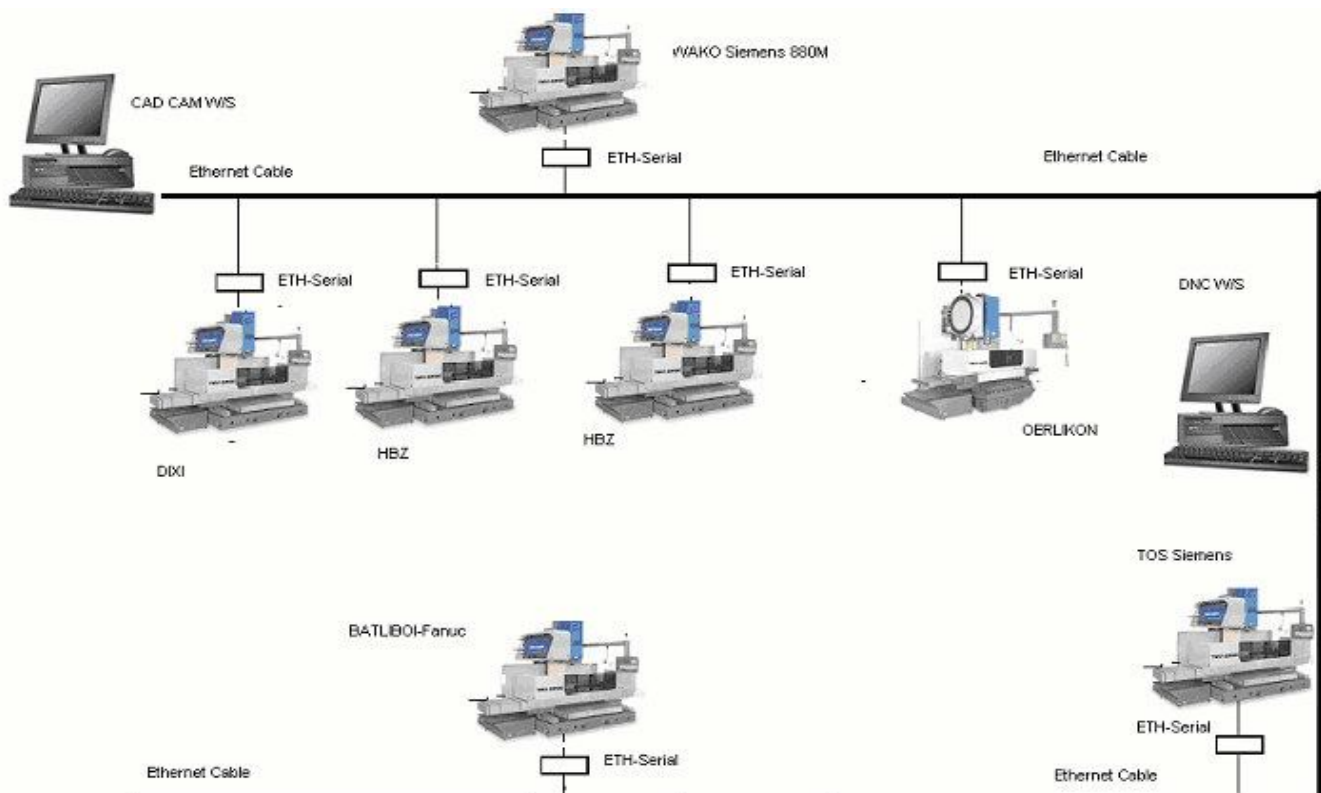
WAKO Siemens 880M

CAD CAM W/S

ETH-Serial

Ethernet Cable

Ethernet Cable

ETH-Serial

ETH-Serial

ETH-Serial

ETH-Serial

DNC W/S

DIXI

HBZ

HBZ

OERLIKON

TOS Siemens

BATLIBOI-Fanuc

ETH-Serial

ETH-Serial

Ethernet Cable

Ethernet Cable